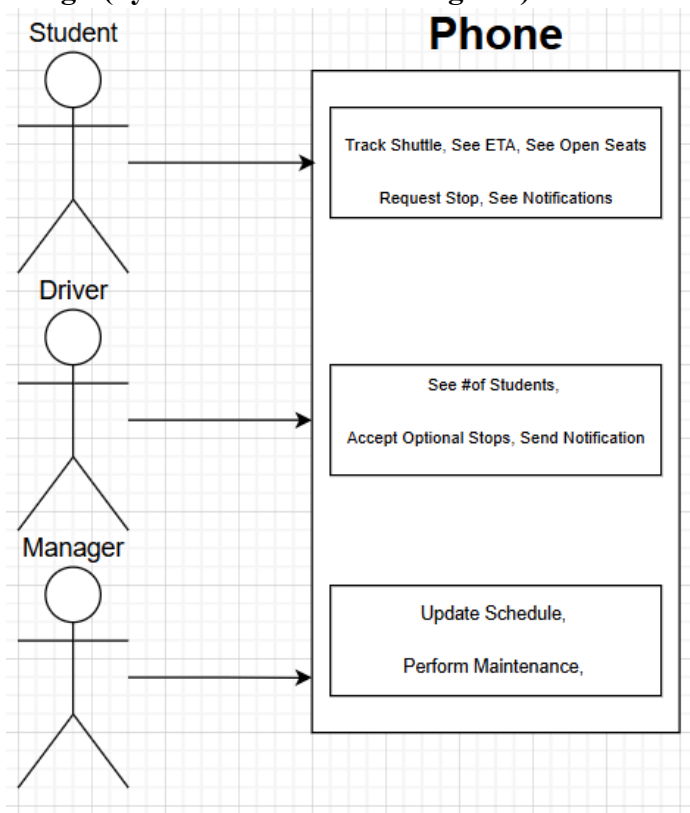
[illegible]

Student

Phone

Track Shuttle, See ETA, See Open Seats

Request Stop, See Notifications

Driver

See #of Students,

Accept Optional Stops, Send Notification

Manager

Update Schedule,

Perform Maintenance,